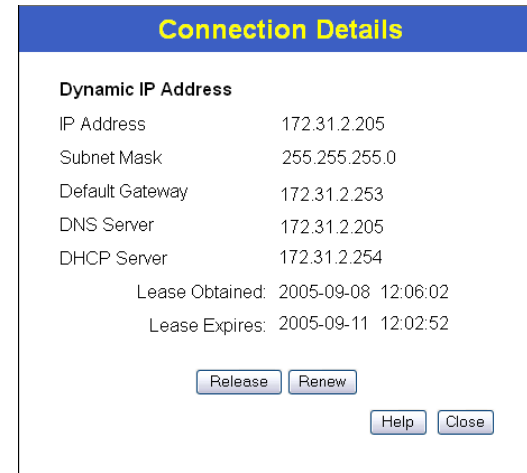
Connection Details

Dynamic IP Address

| | |
|---|---|
| IP Address | 172.31.2.205 |
| Subnet Mask | 255.255.255.0 |
| Default Gateway | 172.31.2.253 |
| DNS Server | 172.31.2.205 |
| DHCP Server | 172.31.2.254 |
| Lease Obtained: | 2005-09-08 12:06:02 |
| Lease Expires: | 2005-09-11 12:02:52 |

Release Renew

Help Close